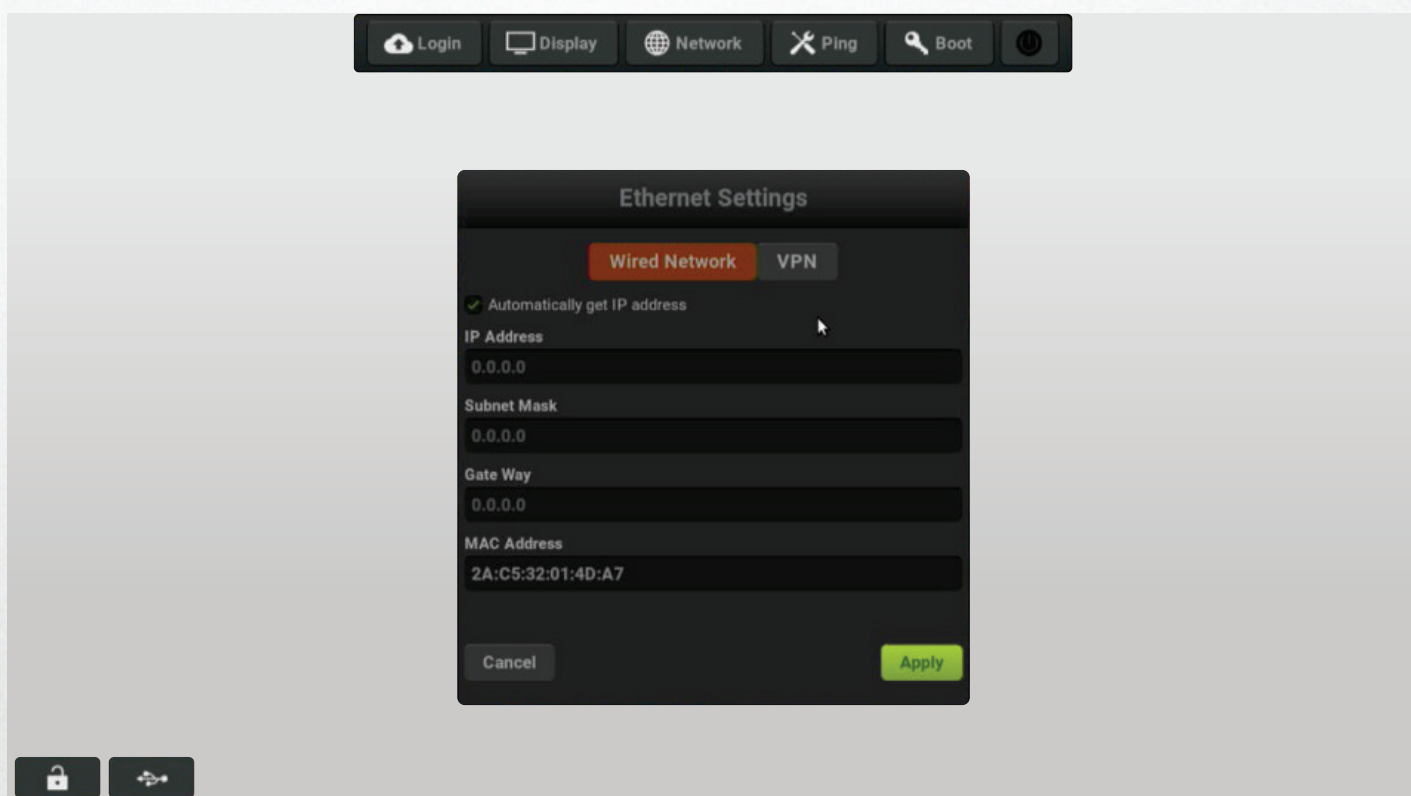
Login Display Network Ping Boot

Ethernet Settings

Wired Network VPN

Automatically get IP address

IP Address

0.0.0.0

Subnet Mask

0.0.0.0

Gate Way

0.0.0.0

MAC Address

2A:C5:32:01:4D:A7

Cancel

Apply